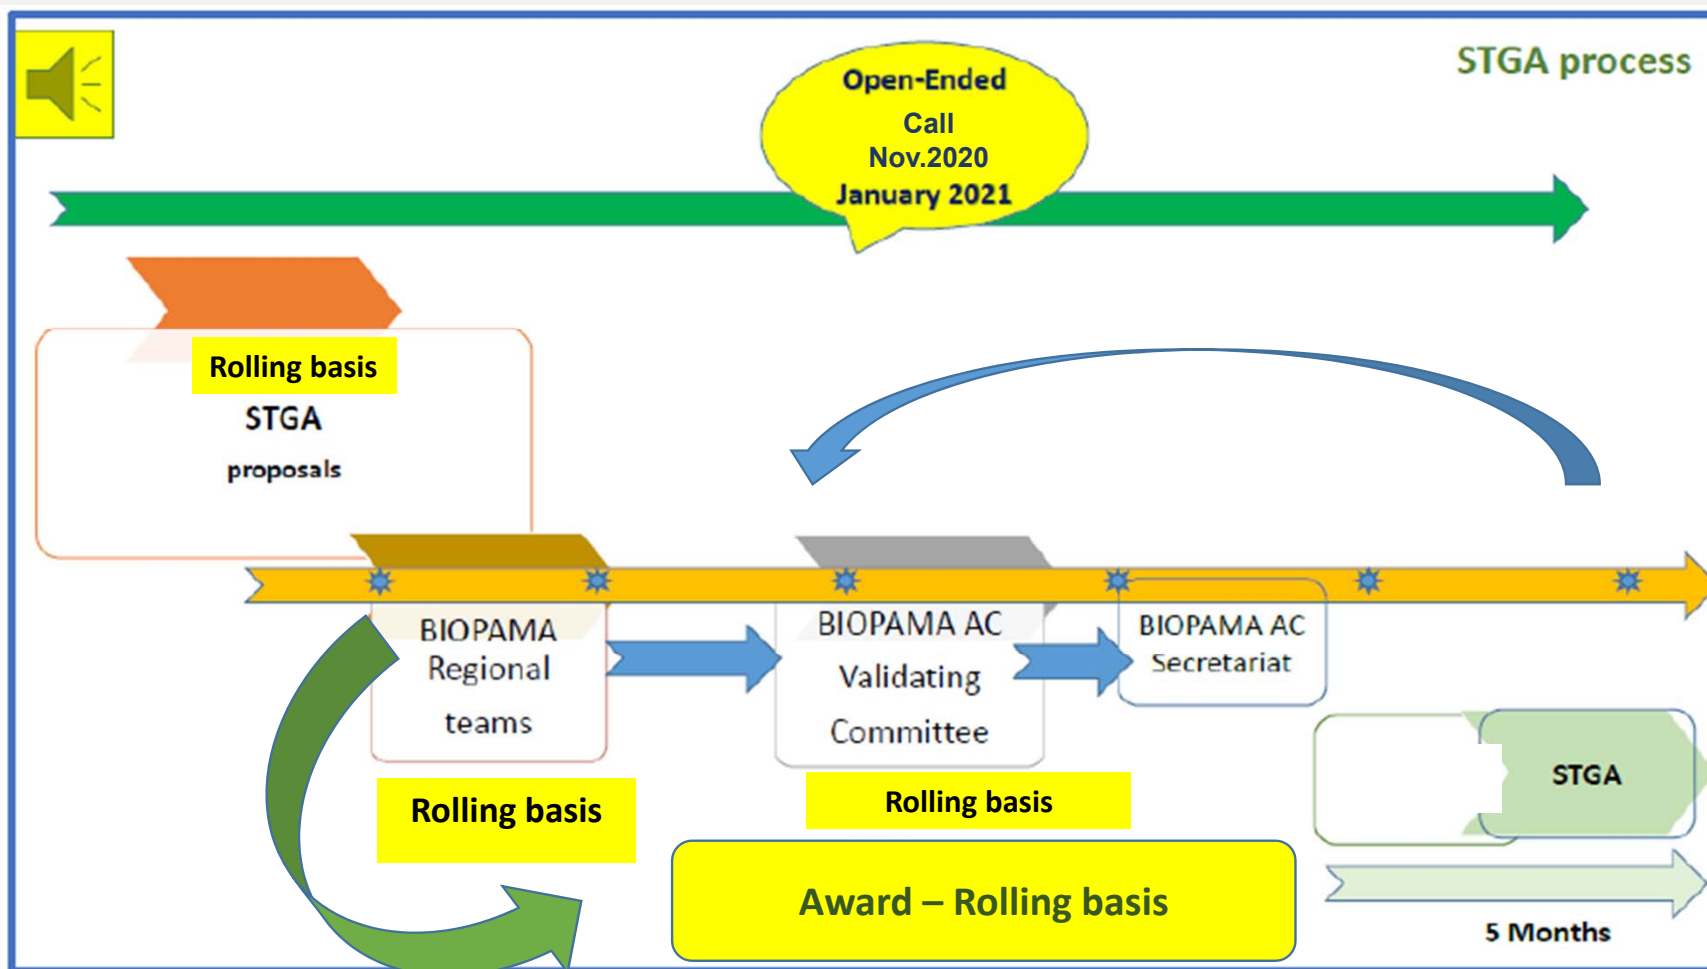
STGA process

Open-Ended
Call
Nov.2020
January 2021

Rolling basis
STGA
proposals

BIOPAMA Regional teams

BIOPAMA AC Validating Committee

BIOPAMA AC Secretariat

STGA

Rolling basis

Rolling basis

Award – Rolling basis

5 Months